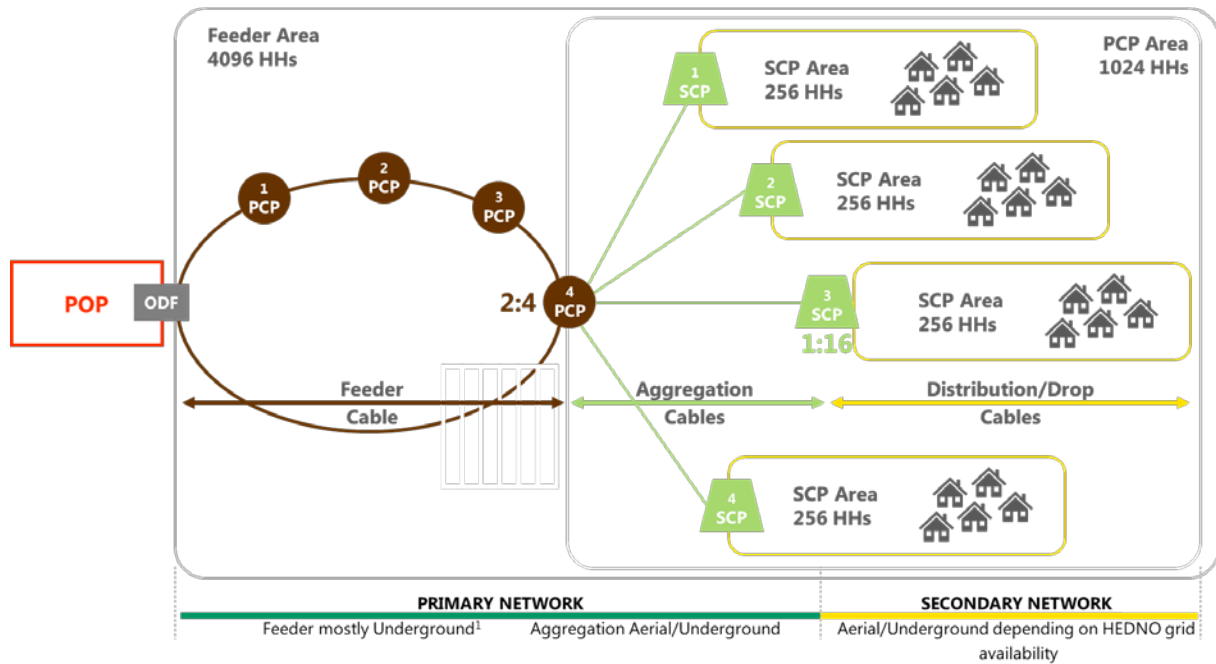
Feeder Area
4096 HHs

PCP Area
1024 HHs

1
SCP

SCP Area
256 HHs

2
SCP

SCP Area
256 HHs

1
PCP

2
PCP

3
PCP

POP

ODF

2:4

4
PCP

3
SCP

1:16

SCP Area
256 HHs

Feeder
Cable

Aggregation
Cables

Distribution/Drop
Cables

4
SCP

SCP Area
256 HHs

PRIMARY NETWORK

SECONDARY NETWORK

Feeder mostly Underground$^1$

Aggregation Aerial/Underground

Aerial/Underground depending on HEDNO grid availability